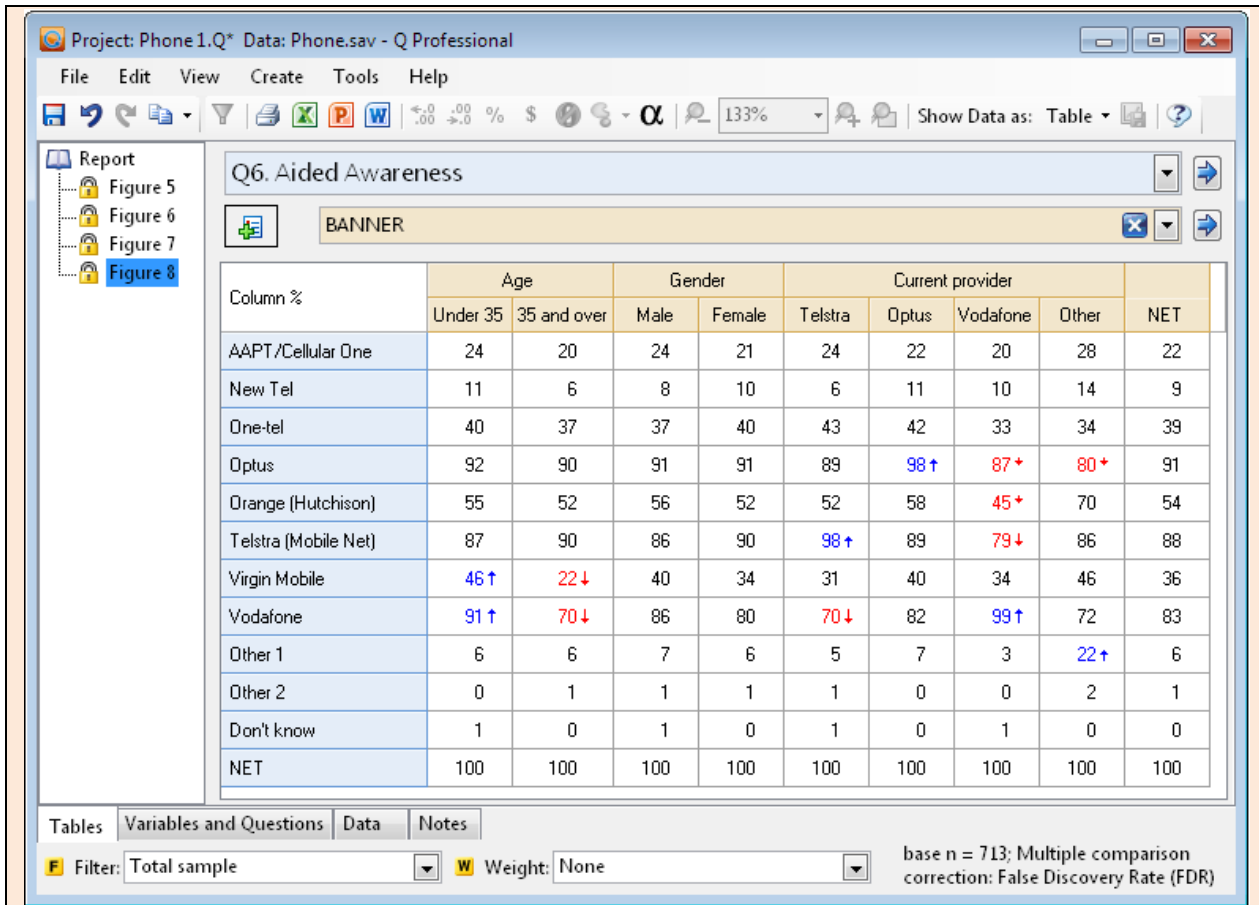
Project: Phone 1.Q* Data: Phone.sav - Q Professional

File Edit View Create Tools Help

133% Show Data as: Table

Report
Figure 5
Figure 6
Figure 7
Figure 8

Q6. Aided Awareness

BANNER

| Column % | Age | | Gender | | Current provider | | | | |
|---|---|---|---|---|---|---|---|---|---|
| | Under 35 | 35 and over | Male | Female | Telstra | Optus | Vodafone | Other | NET |
| AAPT/Cellular One | 24 | 20 | 24 | 21 | 24 | 22 | 20 | 28 | 22 |
| New Tel | 11 | 6 | 8 | 10 | 6 | 11 | 10 | 14 | 9 |
| One-tel | 40 | 37 | 37 | 40 | 43 | 42 | 33 | 34 | 39 |
| Optus | 92 | 90 | 91 | 91 | 89 | 98 | 87 | 80 | 91 |
| Orange (Hutchison) | 55 | 52 | 56 | 52 | 52 | 58 | 45 | 70 | 54 |
| Telstra (Mobile Net) | 87 | 90 | 86 | 90 | 98 | 89 | 79 | 86 | 88 |
| Virgin Mobile | 46 | 22 | 40 | 34 | 31 | 40 | 34 | 46 | 36 |
| Vodafone | 91 | 70 | 86 | 80 | 70 | 82 | 99 | 72 | 83 |
| Other 1 | 6 | 6 | 7 | 6 | 5 | 7 | 3 | 22 | 6 |
| Other 2 | 0 | 1 | 1 | 1 | 1 | 0 | 0 | 2 | 1 |
| Don't know | 1 | 0 | 1 | 0 | 1 | 0 | 1 | 0 | 0 |
| NET | 100 | 100 | 100 | 100 | 100 | 100 | 100 | 100 | 100 |

Tables Variables and Questions Data Notes

F Filter: Total sample W Weight: None

base n = 713; Multiple comparison correction: False Discovery Rate (FDR)